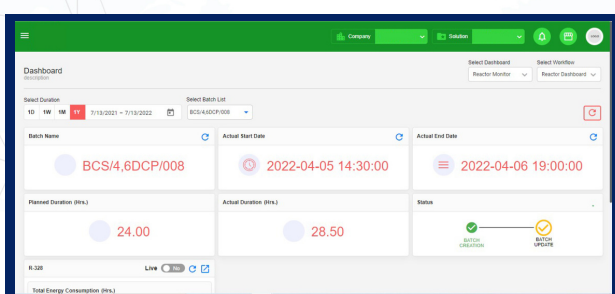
Company Solution

Dashboard
Description

Select Dashboard
Reactor Monitor

Select Workflow
Reactor Dashboard

Select Duration
1D 1W 1M 1Y 7/13/2021 ~ 7/13/2022

Select Batch List
BCS/4,6DCP/008

Batch Name
BCS/4,6DCP/008

Actual Start Date
2022-04-05 14:30:00

Actual End Date
2022-04-06 19:00:00

Planned Duration (Hrs.)
24.00

Actual Duration (Hrs.)
28.50

Status
BATCH CREATION
BATCH UPDATE

R-328
Live No

Total Energy Consumption (Hrs.)